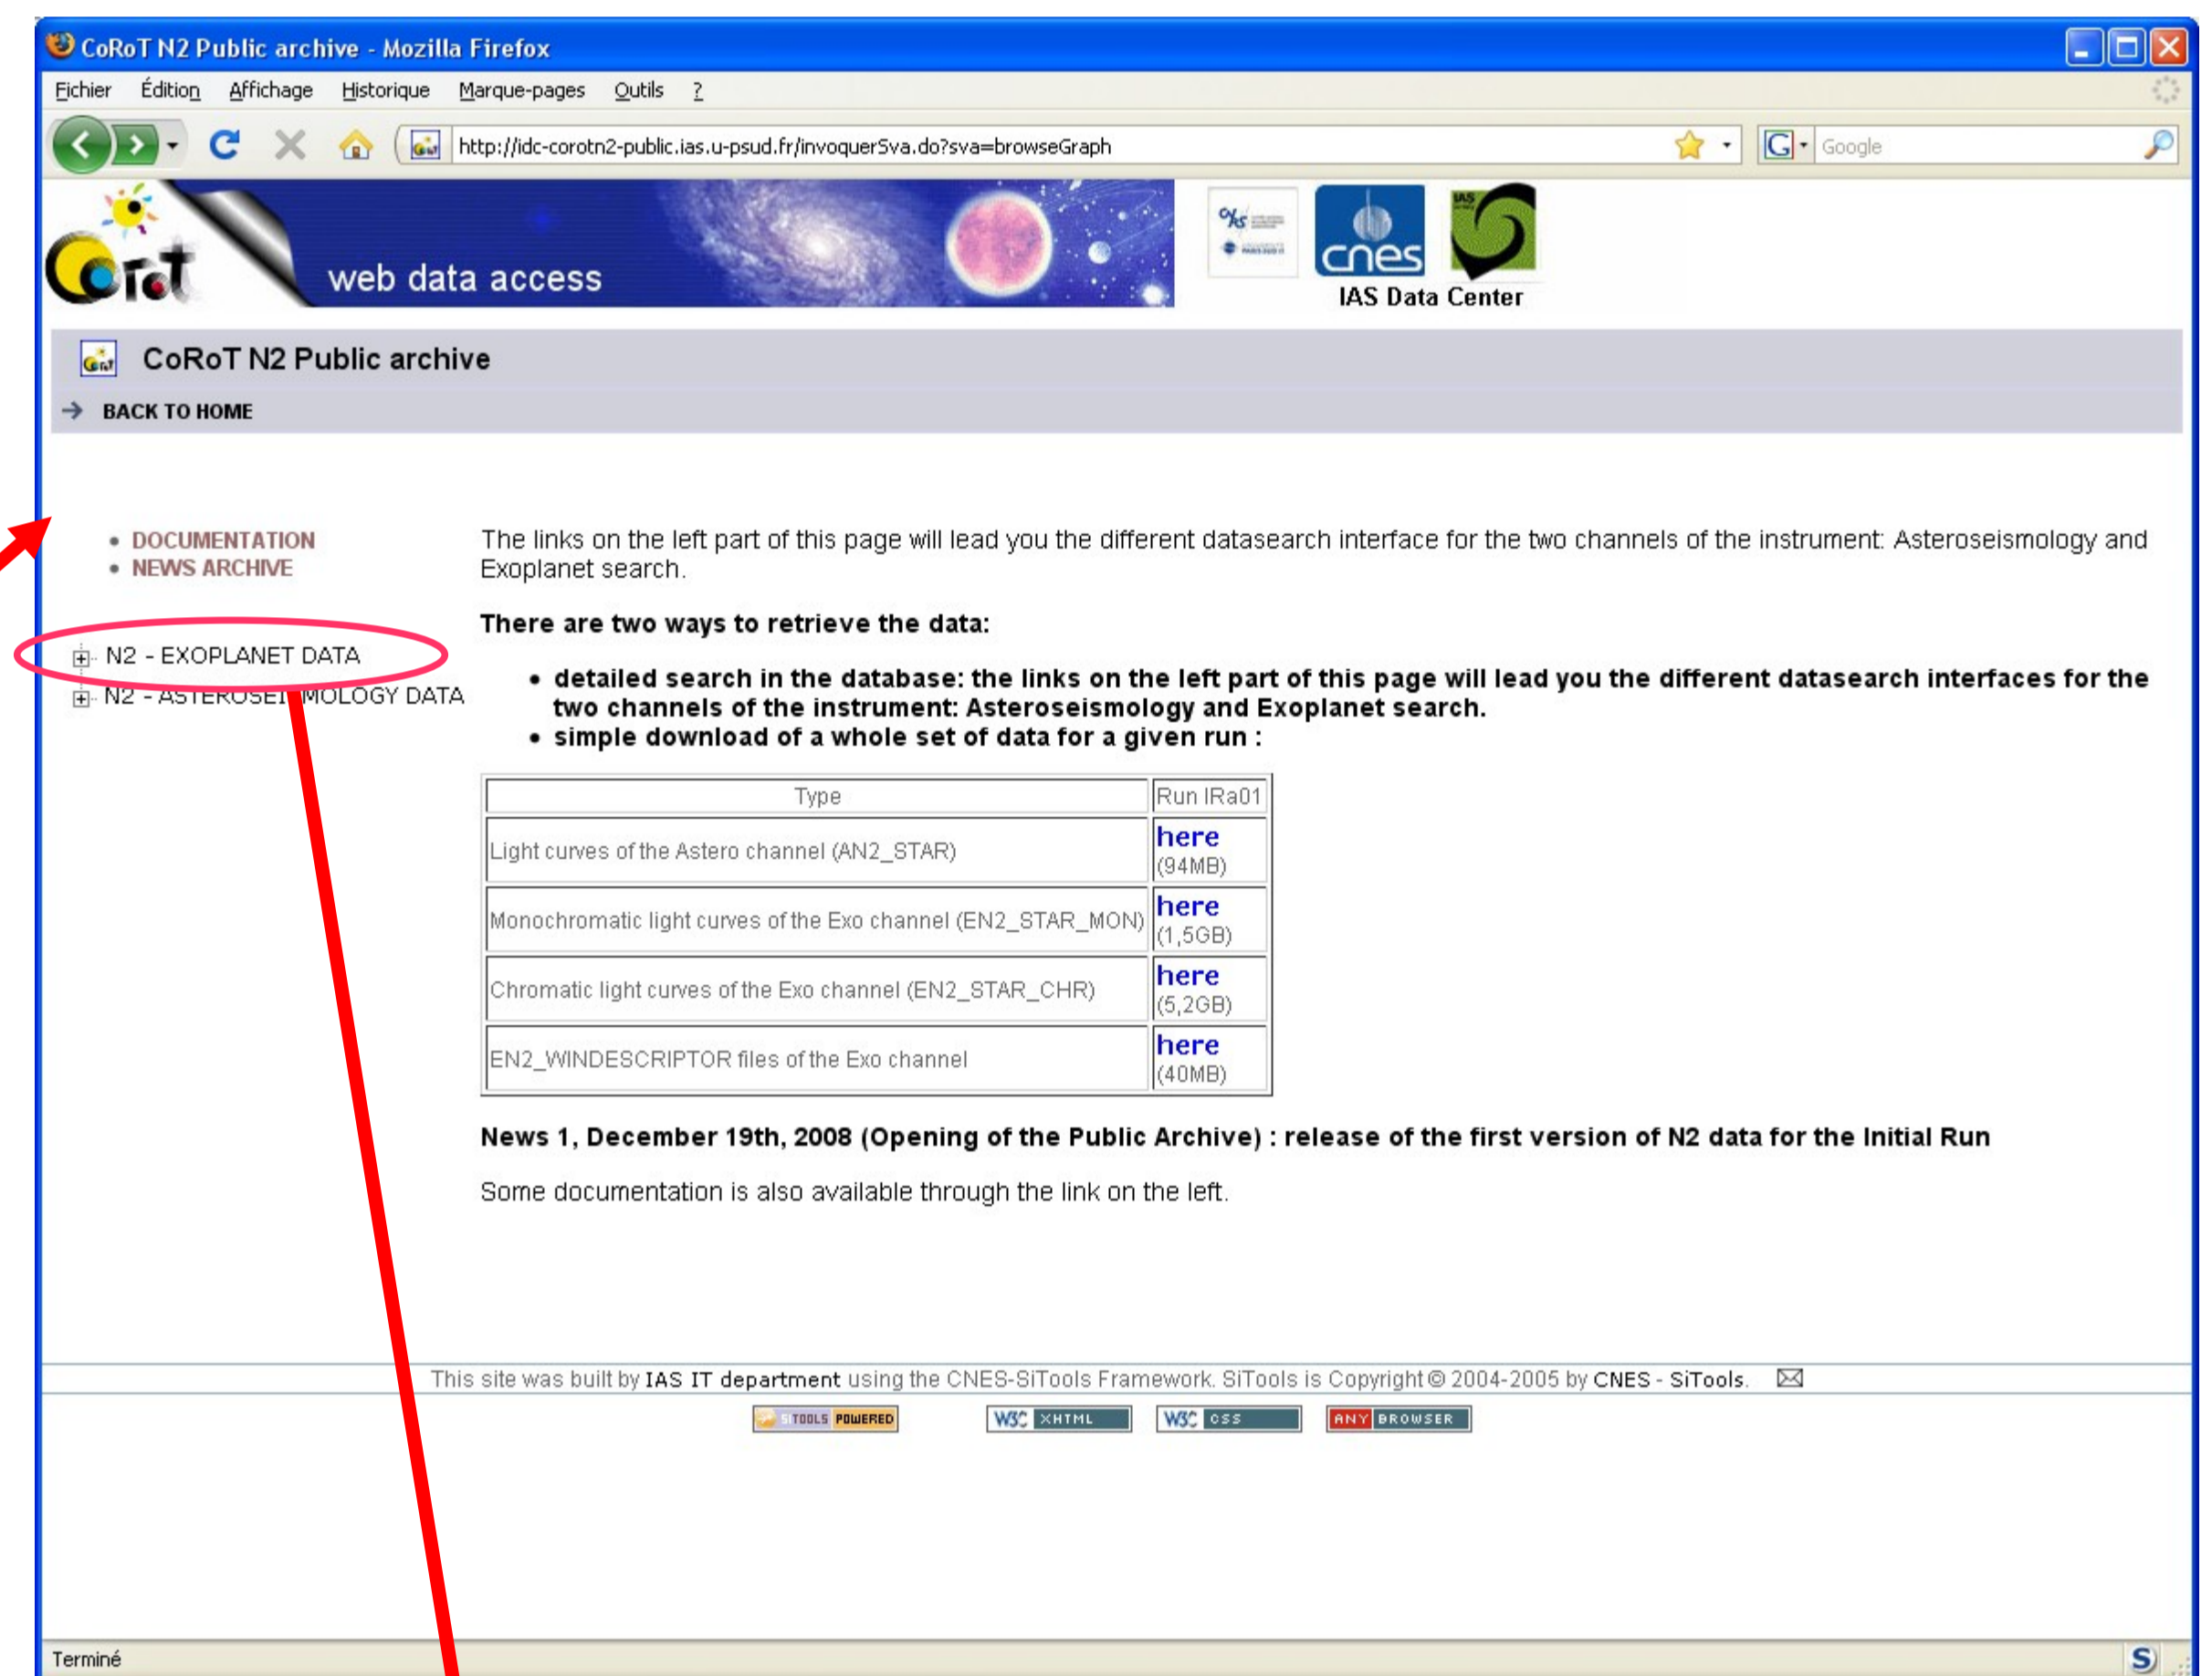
CoRoT N2 Public archive - Mozilla Firefox

Fichier Édition Affichage Historique Marque-pages Outils ?

http://idc-corotn2-public.ias.u-psud.fr/invoquerSva.do?sva=browseGraph

Google

web data access

cnes

IAS Data Center

CoRoT N2 Public archive

BACK TO HOME

• DOCUMENTATION
• NEWS ARCHIVE

N2 - EXOPLANET DATA
N2 - ASTEROSEI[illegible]MOLOGY DATA

The links on the left part of this page will lead you the different datasearch interface for the two channels of the instrument: Asteroseismology and Exoplanet search.

There are two ways to retrieve the data:

• detailed search in the database: the links on the left part of this page will lead you the different datasearch interfaces for the two channels of the instrument: Asteroseismology and Exoplanet search.
• simple download of a whole set of data for a given run :

| Type | Run IRa01 |
|---|---|
| Light curves of the Astero channel (AN2_STAR) | here (94MB) |
| Monochromatic light curves of the Exo channel (EN2_STAR_MON) | here (1,5GB) |
| Chromatic light curves of the Exo channel (EN2_STAR_CHR) | here (5,2GB) |
| EN2_WINDESCRIPTOR files of the Exo channel | here (40MB) |

News 1, December 19th, 2008 (Opening of the Public Archive) : release of the first version of N2 data for the Initial Run

Some documentation is also available through the link on the left.

This site was built by IAS IT department using the CNES-SiTools Framework. SiTools is Copyright © 2004-2005 by CNES - SiTools.

SITOOLS POWERED W3C XHTML W3C CSS ANY BROWSER

Terminé